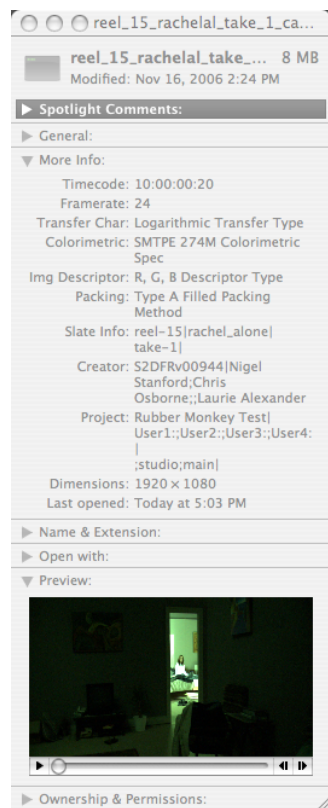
reel_15_rachelal_take_1_ca...

reel_15_rachelal_take_... 8 MB
Modified: Nov 16, 2006 2:24 PM

▶ Spotlight Comments:

▶ General:

▼ More Info:

Timecode: 10:00:00:20
Framerate: 24
Transfer Char: Logarithmic Transfer Type
Colorimetric: SMTPE 274M Colorimetric Spec
Img Descriptor: R, G, B Descriptor Type
Packing: Type A Filled Packing Method
Slate Info: reel-15|rachel_alone|take-1|
Creator: S2DFRv00944|Nigel Stanford;Chris Osborne;;Laurie Alexander
Project: Rubber Monkey Test|User1:;User2:;User3:;User4:|
;studio;main|
Dimensions: 1920 × 1080
Last opened: Today at 5:03 PM

▶ Name & Extension:

▶ Open with:

▼ Preview:

▶ Ownership & Permissions: